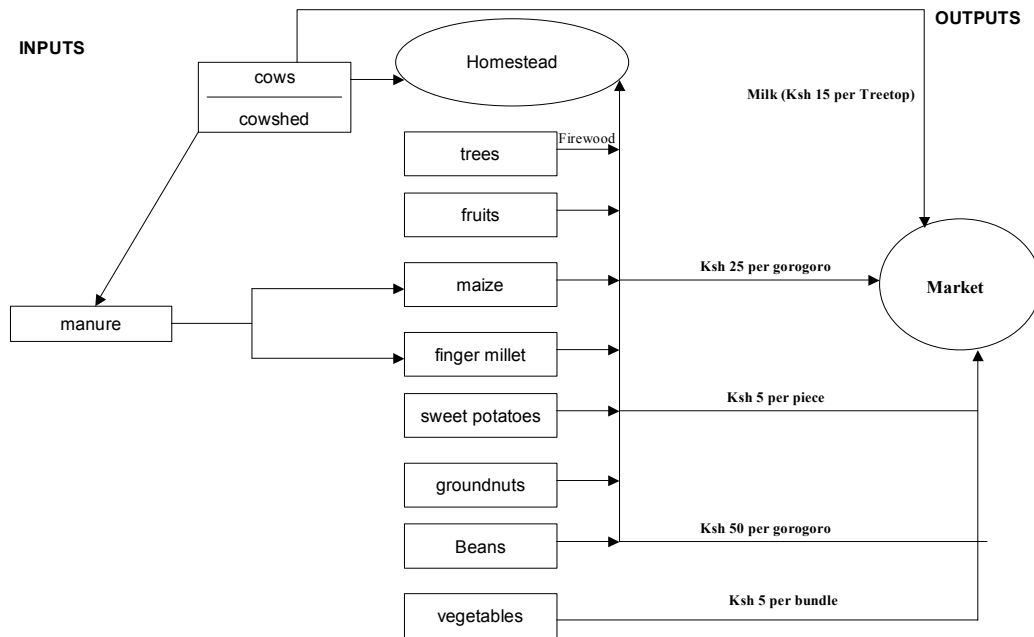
INPUTS

OUTPUTS

cows

cowshed

Homestead

Milk (Ksh 15 per Treetop)

trees

Firewood

fruits

maize

Ksh 25 per gorogoro

Market

manure

finger millet

sweet potatoes

Ksh 5 per piece

groundnuts

Beans

Ksh 50 per gorogoro

vegetables

Ksh 5 per bundle